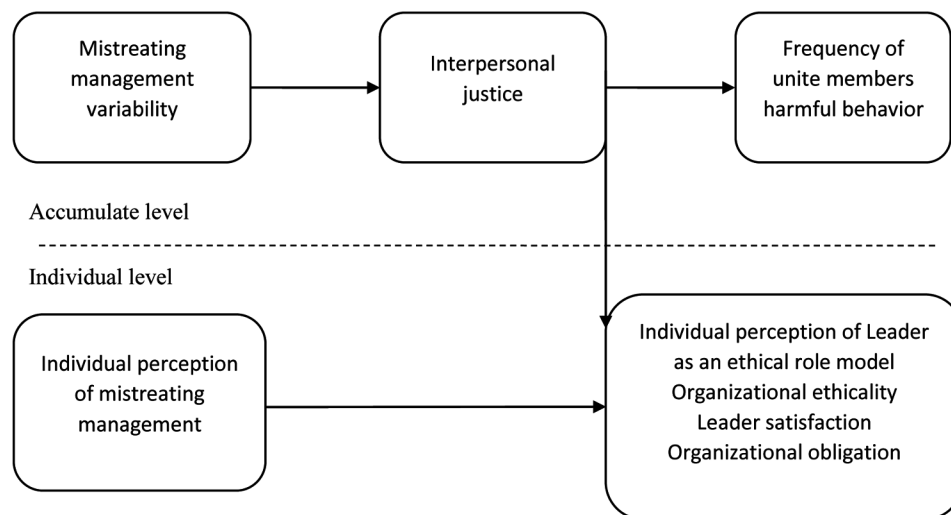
Mistreating management variability

Interpersonal justice

Frequency of unite members harmful behavior

Accumulate level

Individual level

Individual perception of mistreating management

Individual perception of Leader as an ethical role model
Organizational ethicality
Leader satisfaction
Organizational obligation